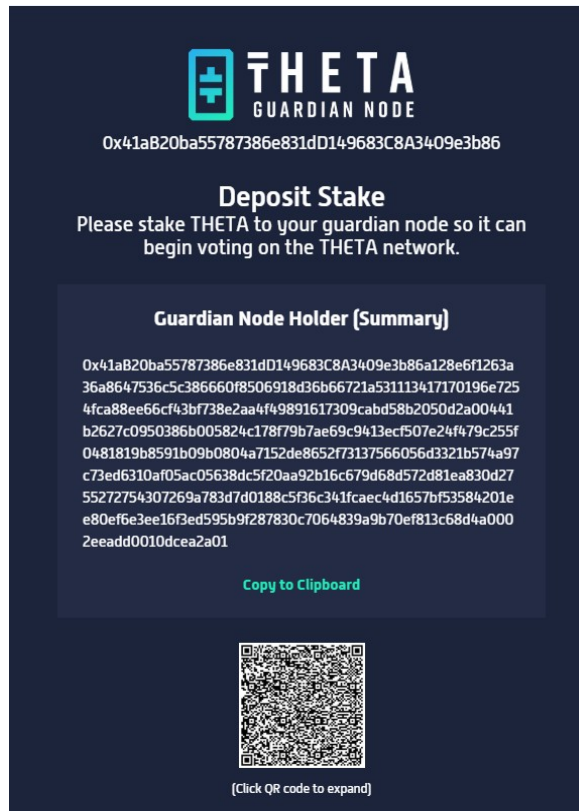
THETA
GUARDIAN NODE

0x41aB20ba55787386e831dD149683C8A3409e3b86

Deposit Stake
Please stake THETA to your guardian node so it can begin voting on the THETA network.

Guardian Node Holder (Summary)

0x41aB20ba55787386e831dD149683C8A3409e3b86a128e6f1263a36a8647536c5c386660f8506918d36b66721a531113417170196e7254fca88ee66cf43bf738e2aa4f49891617309cabd58b2050d2a00441b2627c0950386b005824c178f79b7ae69c9413ecf507e24f479c255f0481819b8591b09b0804a7152de8652f73137566056d3321b574a97c73ed6310af05ac05638dc5f20aa92b16c679d68d572d81ea830d2755272754307269a783d7d0188c5f36c341fcaec4d1657bf53584201ee80ef6e3ee16f3ed595b9f287830c7064839a9b70ef813c68d4a0002eeadd0010dcea2a01

Copy to Clipboard

(Click QR code to expand)